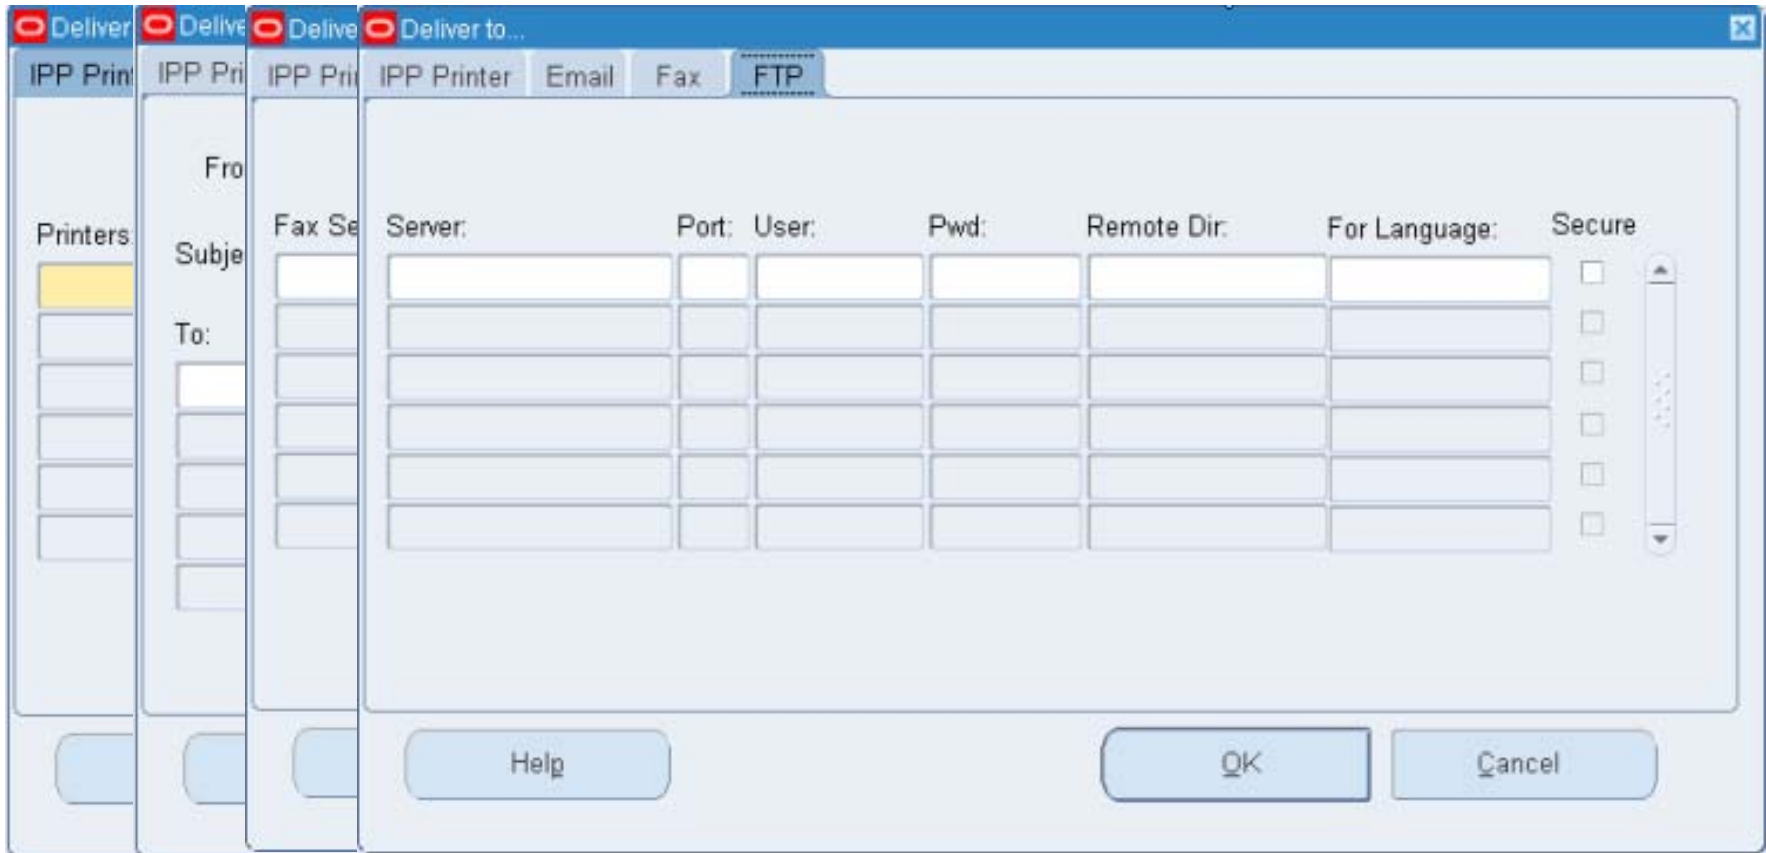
Deliver
IPP Prin
Printers

Delive
IPP Pri
Fro
Subje
To:

Delive
IPP Pri
Fax Se

Deliver to...
IPP Printer | Email | Fax | FTP

| Server: | Port: | User: | Pwd: | Remote Dir: | For Language: | Secure |
|---|---|---|---|---|---|---|
| | | | | | | |
| | | | | | | |
| | | | | | | |
| | | | | | | |
| | | | | | | |
| | | | | | | |

Help
OK
Cancel